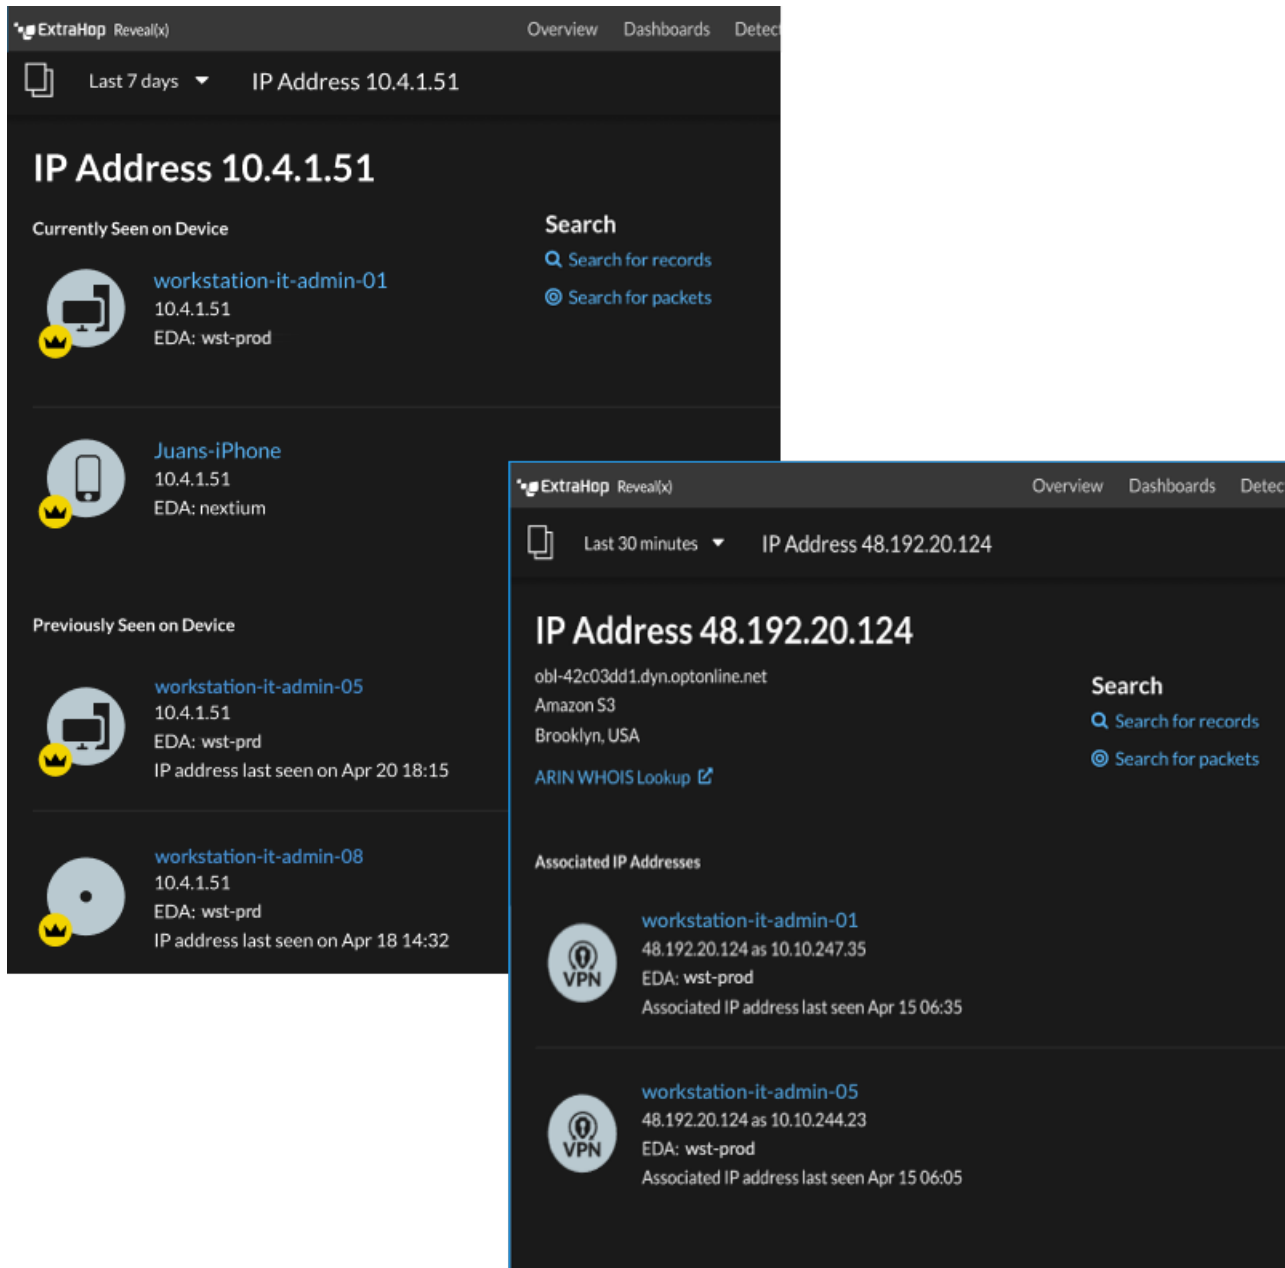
ExtraHop Reveal(x) Overview Dashboards Detec

Last 7 days IP Address 10.4.1.51

IP Address 10.4.1.51

Currently Seen on Device

workstation-it-admin-01
10.4.1.51
EDA: wst-prod

Juans-iPhone
10.4.1.51
EDA: nextium

Previously Seen on Device

workstation-it-admin-05
10.4.1.51
EDA: wst-prd
IP address last seen on Apr 20 18:15

workstation-it-admin-08
10.4.1.51
EDA: wst-prd
IP address last seen on Apr 18 14:32

Search
Search for records
Search for packets

ExtraHop Reveal(x) Overview Dashboards Detec

Last 30 minutes IP Address 48.192.20.124

IP Address 48.192.20.124
obl-42c03dd1.dyn.optonline.net
Amazon S3
Brooklyn, USA
ARIN WHOIS Lookup

Search
Search for records
Search for packets

Associated IP Addresses

VPN
workstation-it-admin-01
48.192.20.124 as 10.10.247.35
EDA: wst-prod
Associated IP address last seen Apr 15 06:35

VPN
workstation-it-admin-05
48.192.20.124 as 10.10.244.23
EDA: wst-prod
Associated IP address last seen Apr 15 06:05